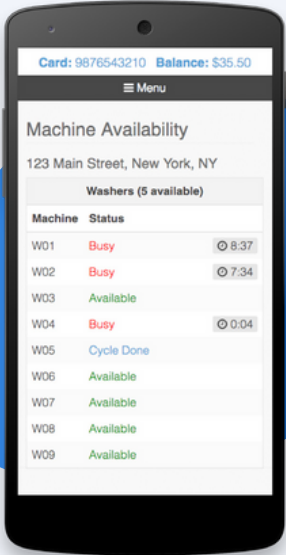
Card: 9876543210 Balance: $35.50

☰ Menu

Machine Availability

123 Main Street, New York, NY

| Washers (5 available) | | |
|---|---|---|
| Machine | Status | |
| W01 | Busy | 8:37 |
| W02 | Busy | 7:34 |
| W03 | Available | |
| W04 | Busy | 0:04 |
| W05 | Cycle Done | |
| W06 | Available | |
| W07 | Available | |
| W08 | Available | |
| W09 | Available | |